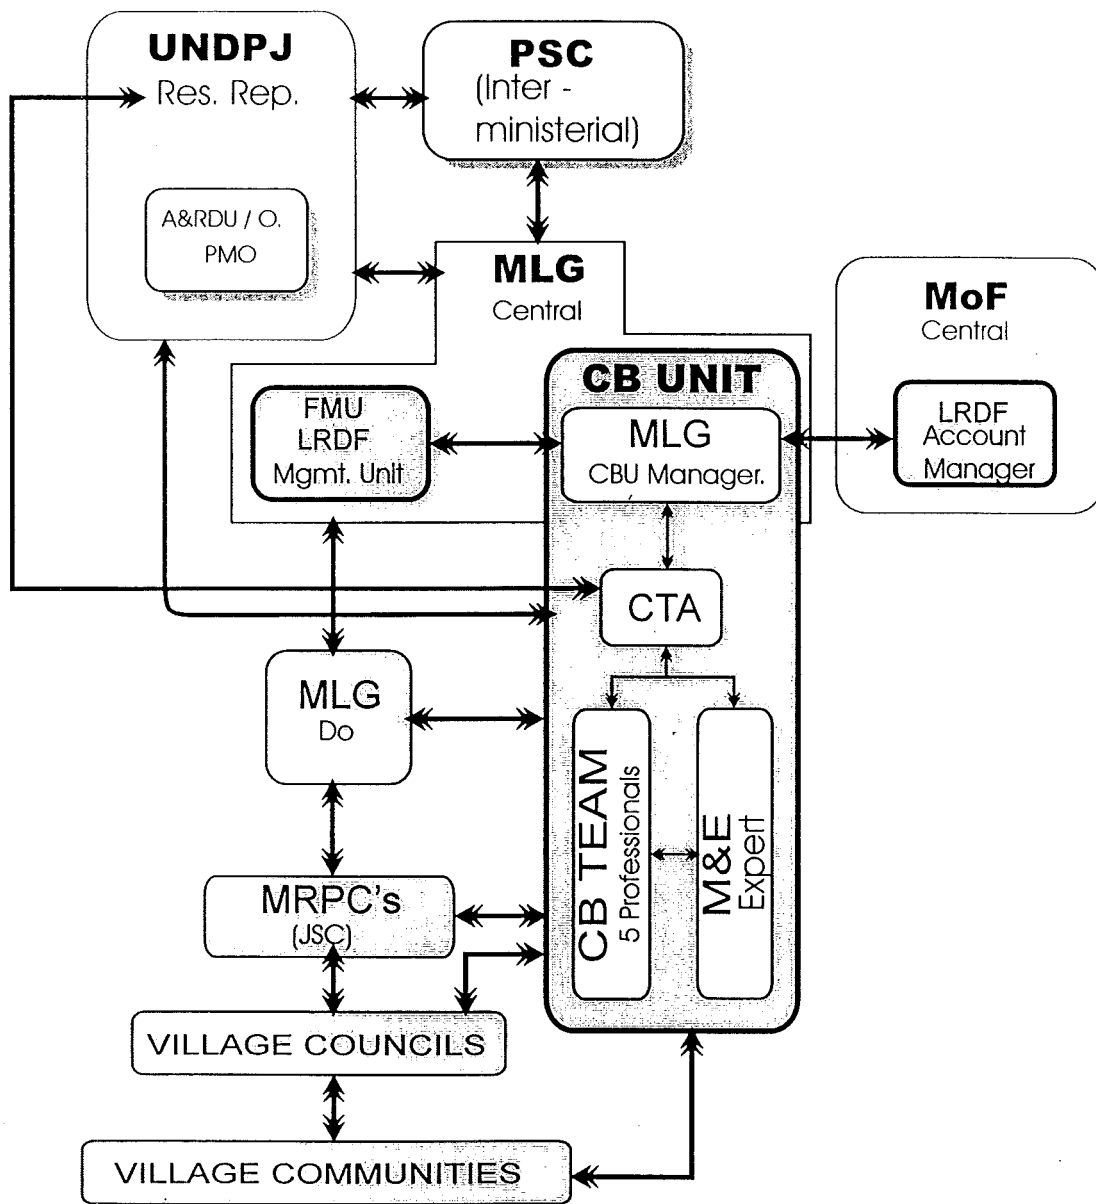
UNDPJ
Res. Rep.

A&RDU / O. PMO

PSC
(Inter - ministerial)

MLG
Central

MoF
Central

CB UNIT

FMU
LRDF
Mgmt. Unit

MLG
CBU Manager.

LRDF
Account
Manager

CTA

MLG
Do

CB TEAM
5 Professionals

M&E
Expert

MRPC's
(JSC)

VILLAGE COUNCILS

VILLAGE COMMUNITIES